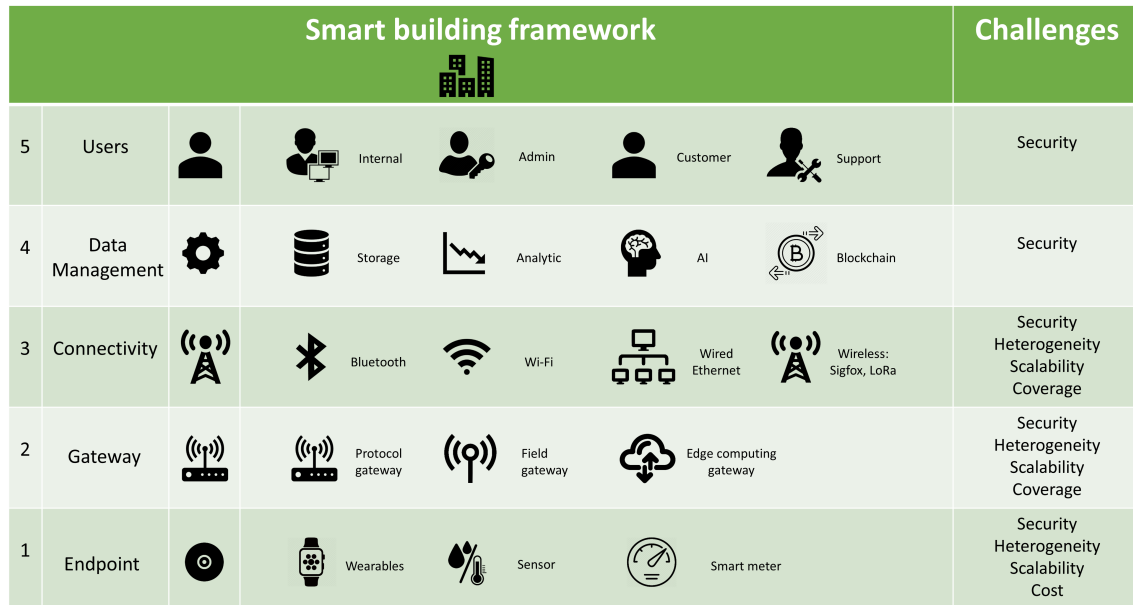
| Smart building framework | | | | | | | Challenges |
|---|---|---|---|---|---|---|---|
| 5 | Users | | Internal | Admin | Customer | Support | Security |
| 4 | Data Management | | Storage | Analytic | AI | Blockchain | Security |
| 3 | Connectivity | | Bluetooth | Wi-Fi | Wired Ethernet | Wireless: Sigfox, LoRa | Security Heterogeneity Scalability Coverage |
| 2 | Gateway | | Protocol gateway | Field gateway | Edge computing gateway | | Security Heterogeneity Scalability Coverage |
| 1 | Endpoint | | Wearables | Sensor | Smart meter | | Security Heterogeneity Scalability Cost |